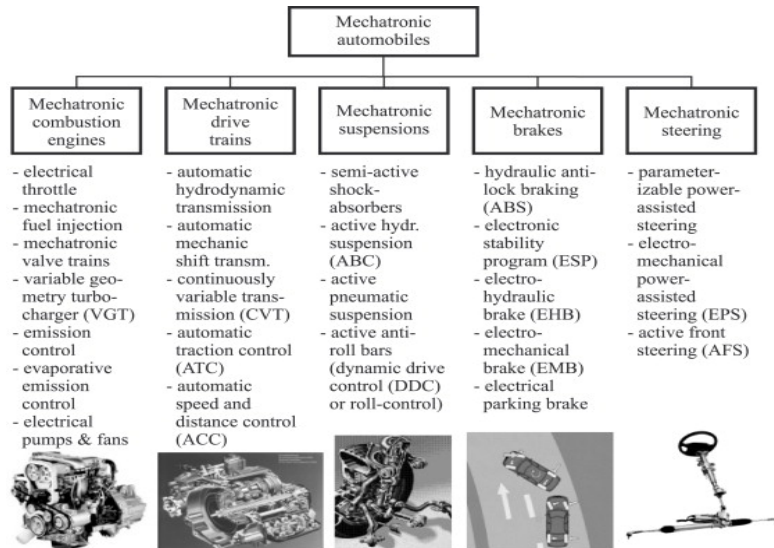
Mechatronic automobiles

Mechatronic combustion engines
- electrical throttle
- mechatronic fuel injection
- mechatronic valve trains
- variable geometry turbocharger (VGT)
- emission control
- evaporative emission control
- electrical pumps & fans

Mechatronic drive trains
- automatic hydrodynamic transmission
- automatic mechanic shift transm.
- continuously variable transmission (CVT)
- automatic traction control (ATC)
- automatic speed and distance control (ACC)

Mechatronic suspensions
- semi-active shock-absorbers
- active hydr. suspension (ABC)
- active pneumatic suspension
- active anti-roll bars (dynamic drive control (DDC) or roll-control)

Mechatronic brakes
- hydraulic anti-lock braking (ABS)
- electronic stability program (ESP)
- electro-hydraulic brake (EHB)
- electro-mechanical brake (EMB)
- electrical parking brake

Mechatronic steering
- parameterizable power-assisted steering
- electro-mechanical power-assisted steering (EPS)
- active front steering (AFS)